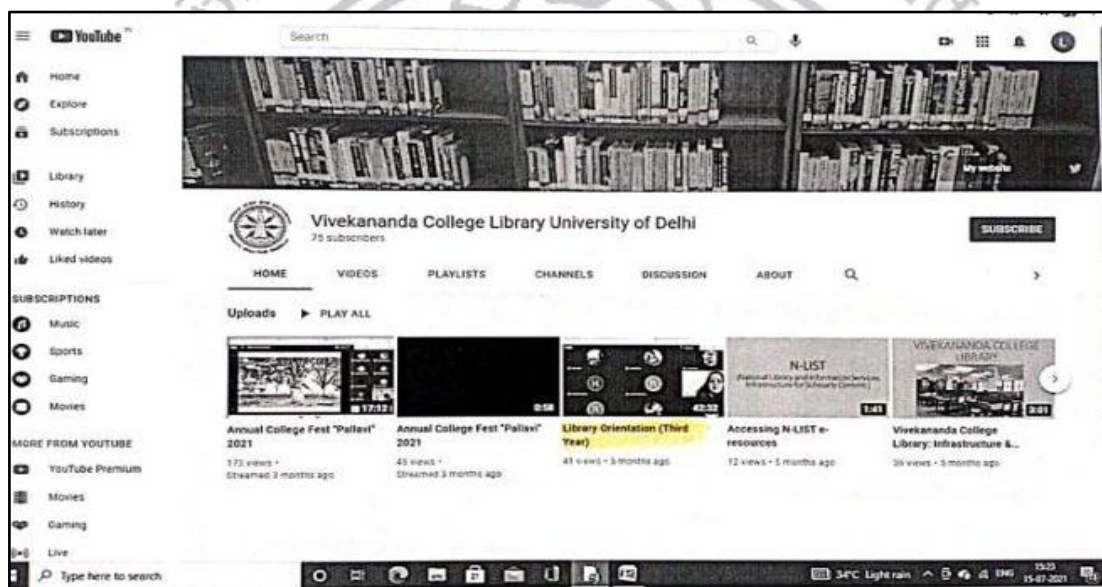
YouTube

Search

Home
Explore
Subscriptions
Library
History
Watch later
Liked videos

SUBSCRIPTIONS
Music
Sports
Gaming
Movies

MORE FROM YOUTUBE
YouTube Premium
Movies
Gaming
Live

My website

Vivekananda College Library University of Delhi
75 subscribers

SUBSCRIBE

HOME VIDEOS PLAYLISTS CHANNELS DISCUSSION ABOUT

Uploads ▶ PLAY ALL

17:12
Annual College Fest "Pallavi" 2021
173 views • Streamed 3 months ago

0:58
Annual College Fest "Pallavi" 2021
45 views • Streamed 3 months ago

42:32
Library Orientation (Third Year)
41 views • 5 months ago

N-LIST
(National Library and Information Services Infrastructure for Scholarly Content)
1:41
Accessing N-LIST e-resources
12 views • 5 months ago

VIVEKANANDA COLLEGE LIBRARY
3:01
Vivekananda College Library: Infrastructure &...
36 views • 5 months ago

Type here to search

34°C Light rain ENG 15:23 15-07-2021